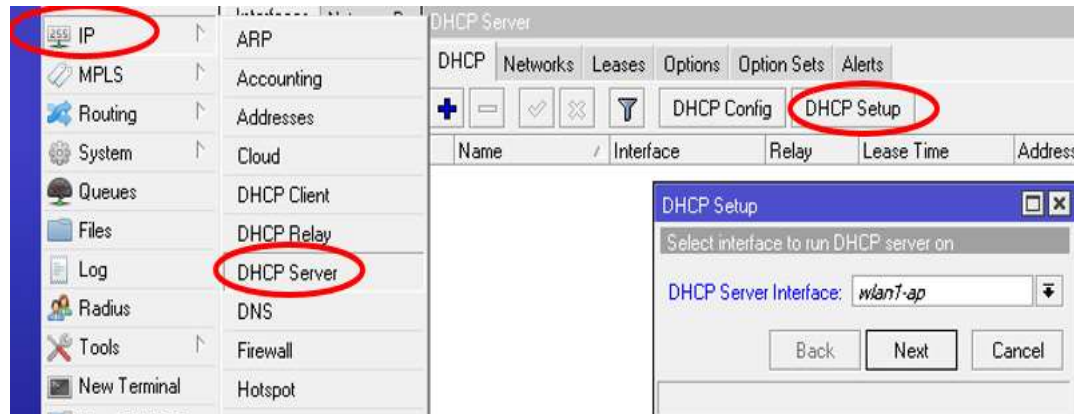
IP
MPLS
Routing
System
Queues
Files
Log
Radius
Tools
New Terminal

ARP
Accounting
Addresses
Cloud
DHCP Client
DHCP Relay
DHCP Server
DNS
Firewall
Hotspot

DHCP Server
DHCP Networks Leases Options Option Sets Alerts
DHCP Config DHCP Setup

| Name | Interface | Relay | Lease Time | Address |
|---|---|---|---|---|

DHCP Setup
Select interface to run DHCP server on
DHCP Server Interface: wlan1-ap
Back Next Cancel